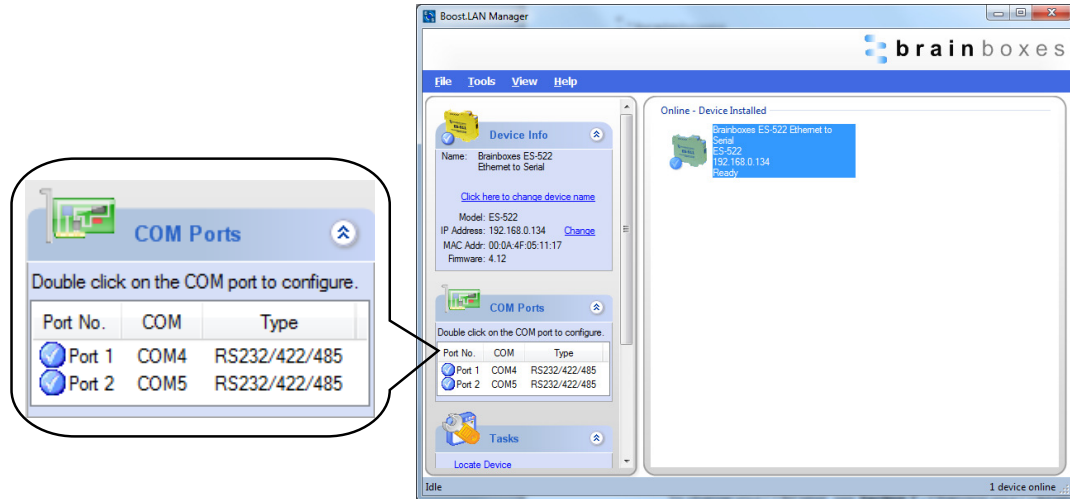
COM Ports

Double click on the COM port to configure.

| Port No. | COM | Type |
|---|---|---|
| Port 1 | COM4 | RS232/422/485 |
| Port 2 | COM5 | RS232/422/485 |

Boost.LAN Manager

brainboxes

File Tools View Help

Device Info

Name: Brainboxes ES-522 Ethernet to Serial

Click here to change device name

Model: ES-522
IP Address: 192.168.0.134 Change
MAC Addr: 00:0A:4F:05:11:17
Firmware: 4.12

COM Ports

Double click on the COM port to configure.

| Port No. | COM | Type |
|---|---|---|
| Port 1 | COM4 | RS232/422/485 |
| Port 2 | COM5 | RS232/422/485 |

Tasks

Locate Device

Online - Device Installed

Brainboxes ES-522 Ethernet to Serial
ES-522
192.168.0.134
Ready

Idle

1 device online